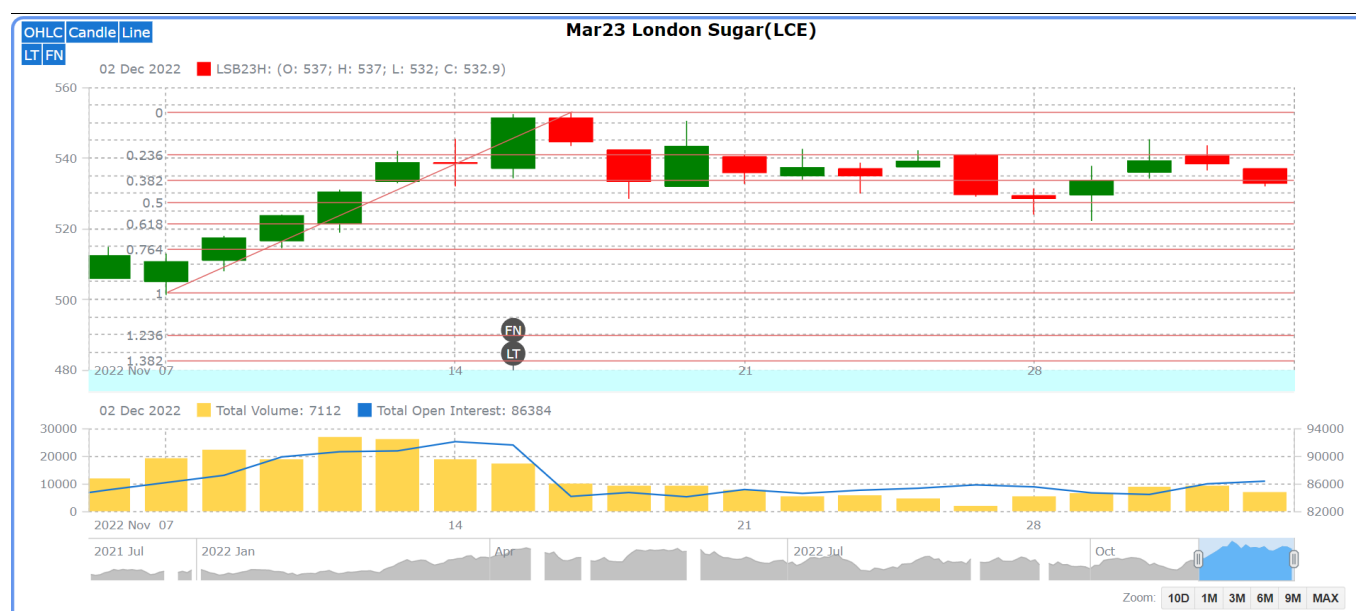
OHLC Candle Line
LT FN

Mar23 London Sugar(LCE)

02 Dec 2022 LSB23H: (O: 537; H: 537; L: 532; C: 532.9)

560
540
520
500
480

0
0.236
0.382
0.5
0.618
0.764
1
1.236
1.382

FN
LT

2022 Nov 07
14
21
28

02 Dec 2022 Total Volume: 7112 Total Open Interest: 86384

30000
20000
10000
0

94000
90000
86000
82000

2022 Nov 07
14
21
28

2021 Jul
2022 Jan
Apr
2022 Jul
Oct

Zoom: 10D 1M 3M 6M 9M MAX